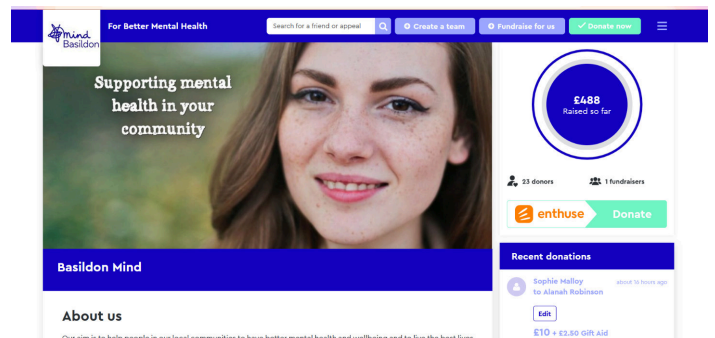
mind Basildon

For Better Mental Health

Search for a friend or appeal

Create a team

Fundraise for us

Donate now

Supporting mental health in your community

£488
Raised so far

23 donors

1 fundraisers

enthuse

Donate

Basildon Mind

Recent donations

Sophie Halloy to Alanah Robinson

about 16 hours ago

Edit

£10 + £2.50 Gift Aid

About us

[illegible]